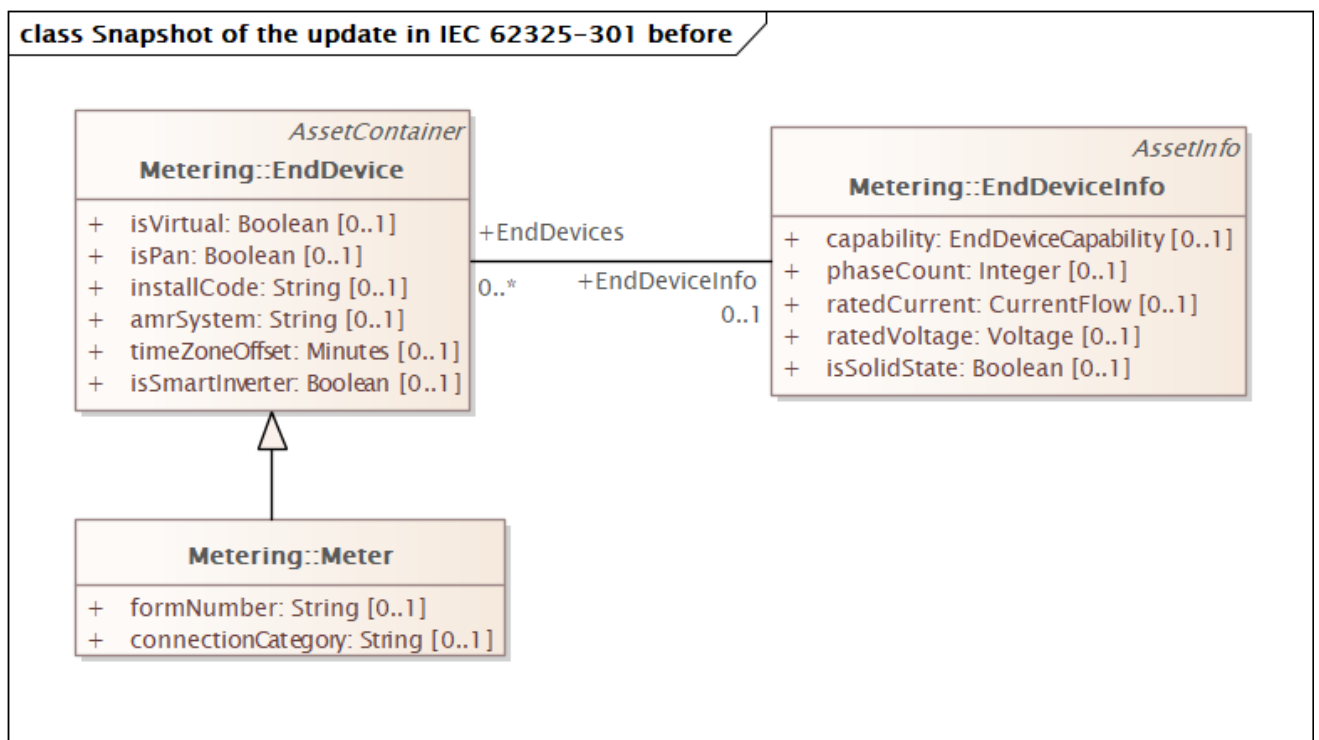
class Snapshot of the update in IEC 62325-301 before

AssetContainer
Metering::EndDevice

+ isVirtual: Boolean [0..1]
+ isPan: Boolean [0..1]
+ installCode: String [0..1]
+ amrSystem: String [0..1]
+ timeZoneOffset: Minutes [0..1]
+ isSmartInverter: Boolean [0..1]

+EndDevices
0..*
+EndDeviceInfo
0..1

AssetInfo
Metering::EndDeviceInfo

+ capability: EndDeviceCapability [0..1]
+ phaseCount: Integer [0..1]
+ ratedCurrent: CurrentFlow [0..1]
+ ratedVoltage: Voltage [0..1]
+ isSolidState: Boolean [0..1]

Metering::Meter

+ formNumber: String [0..1]
+ connectionCategory: String [0..1]